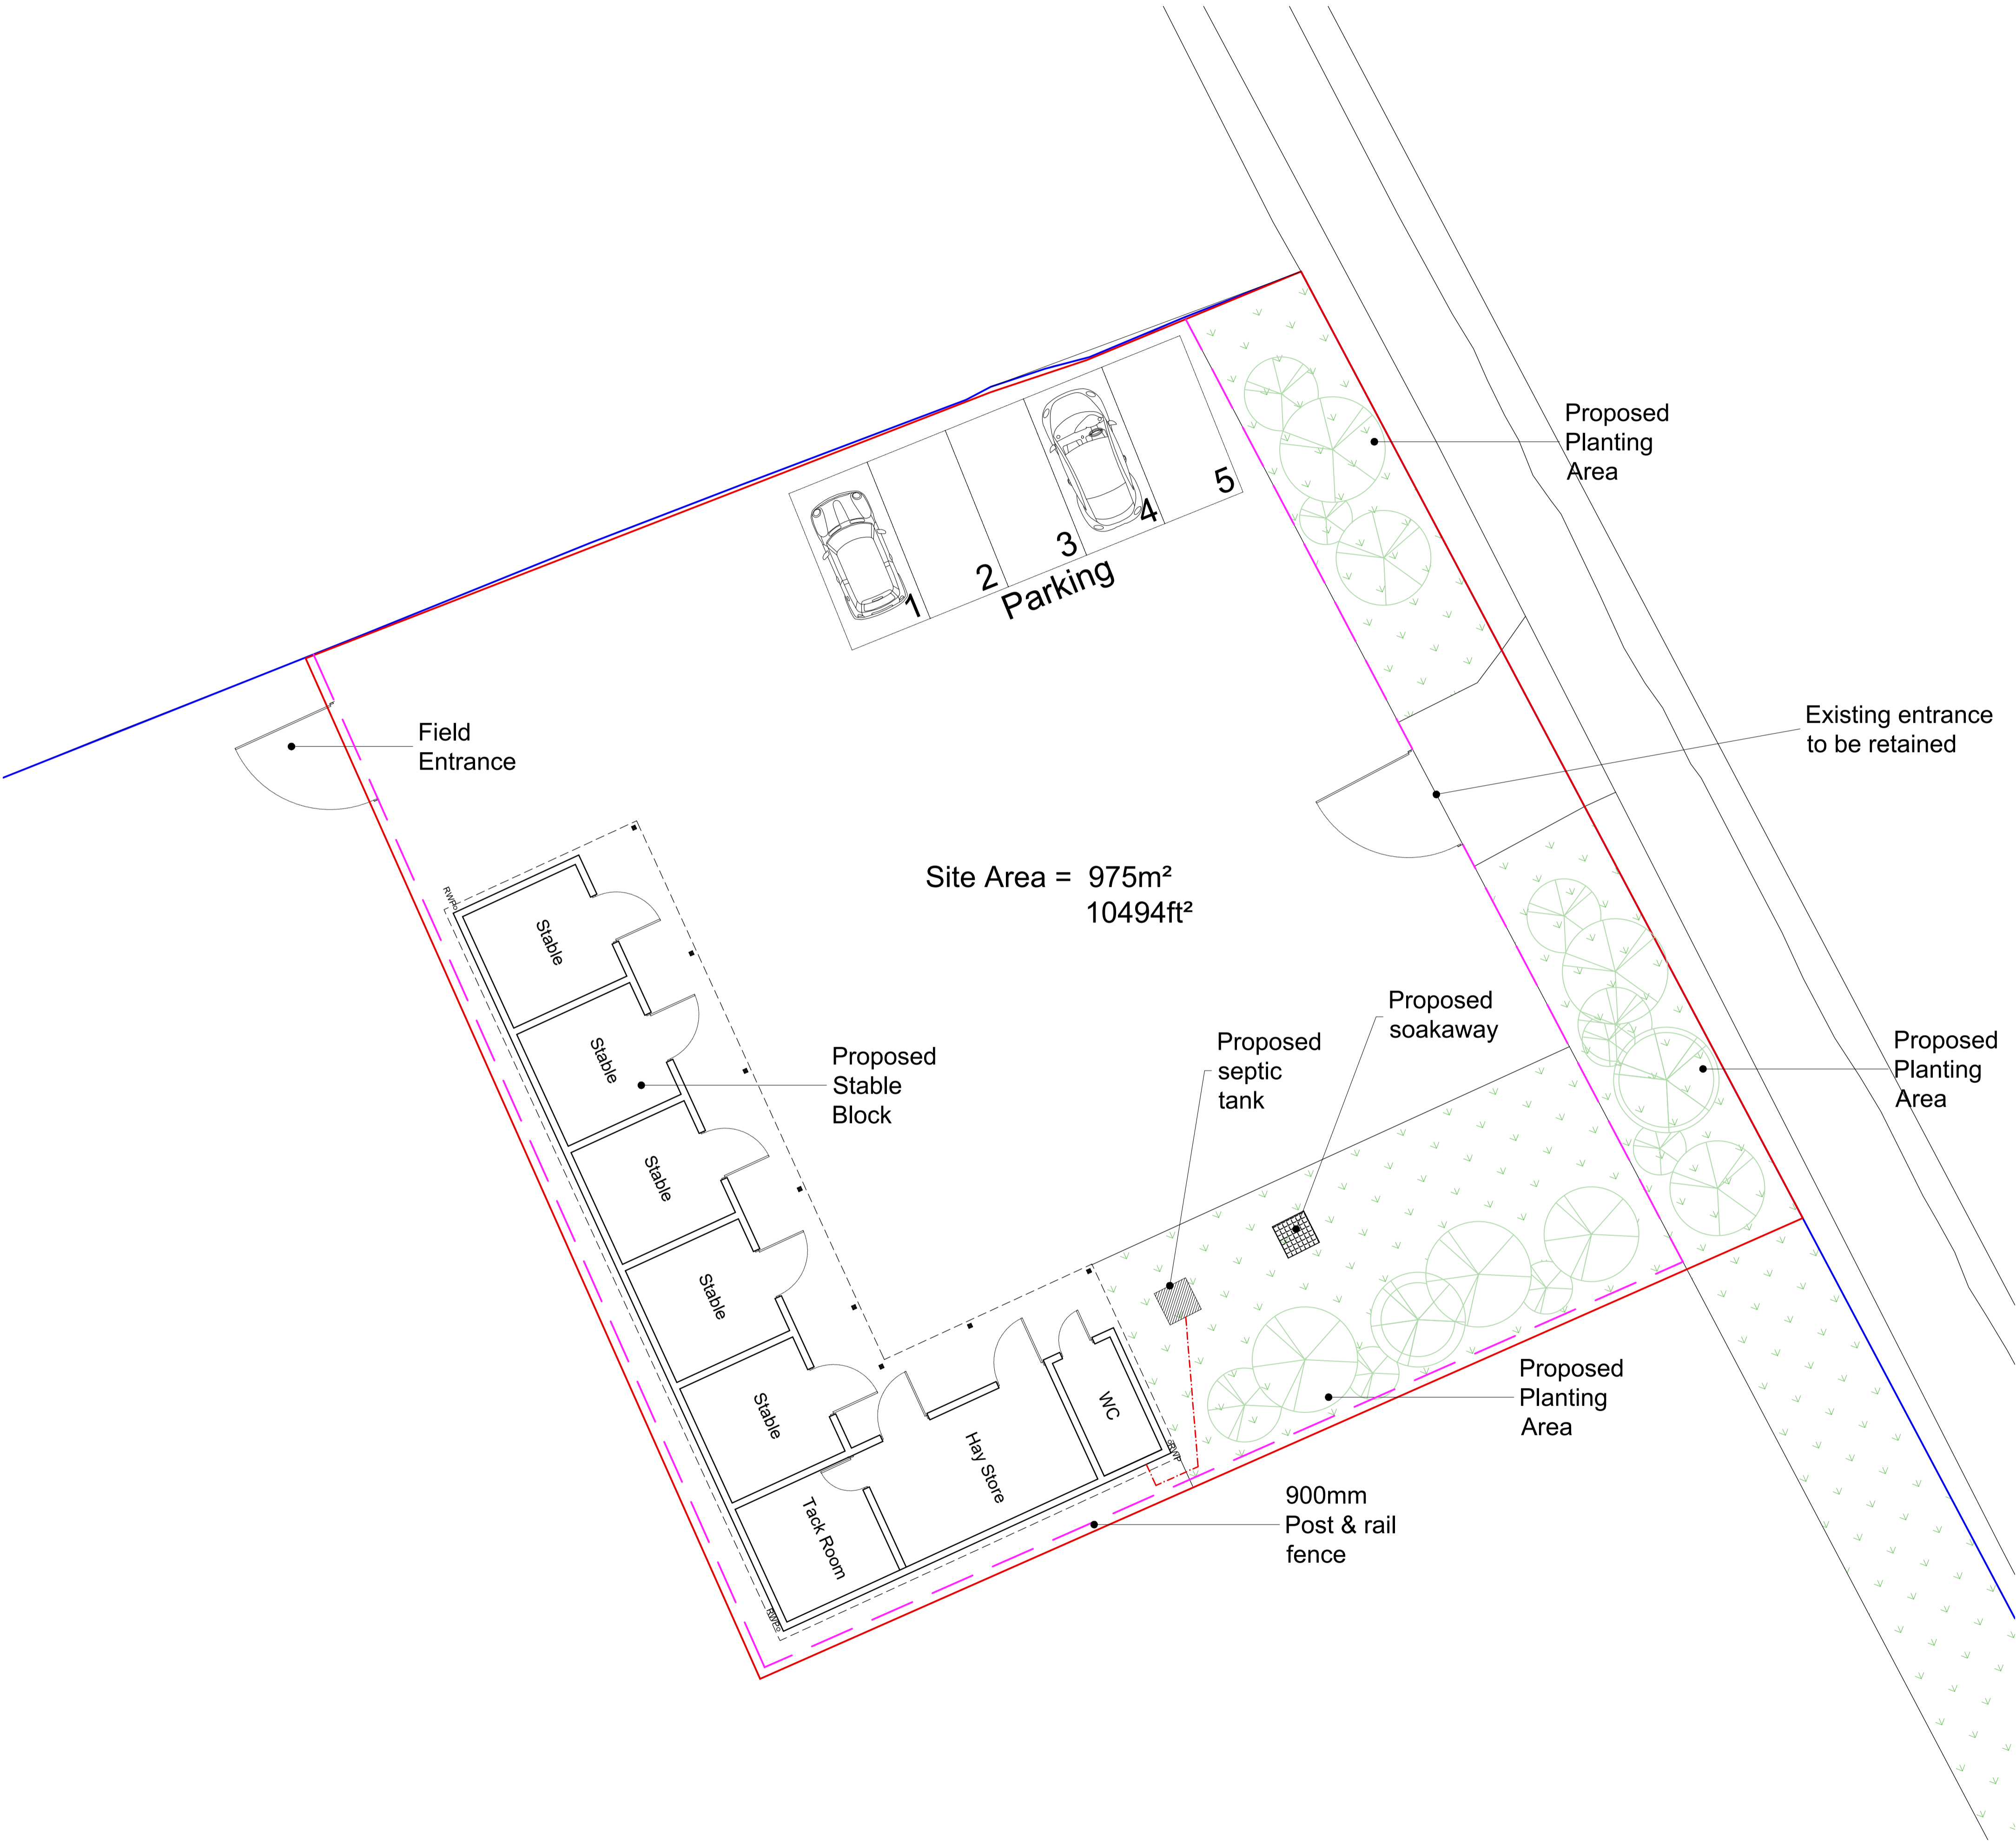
Proposed Planting Area

5
4
3
2
1
Parking

Field Entrance

Existing entrance to be retained

Site Area = 975m²
10494ft²

RWP

Stable
Stable
Stable
Stable
Stable

Proposed Stable Block

Proposed soakaway

Proposed septic tank

Proposed Planting Area

WC
Hay Store
Tack Room

RWP
RWP

Proposed Planting Area

900mm Post & rail fence